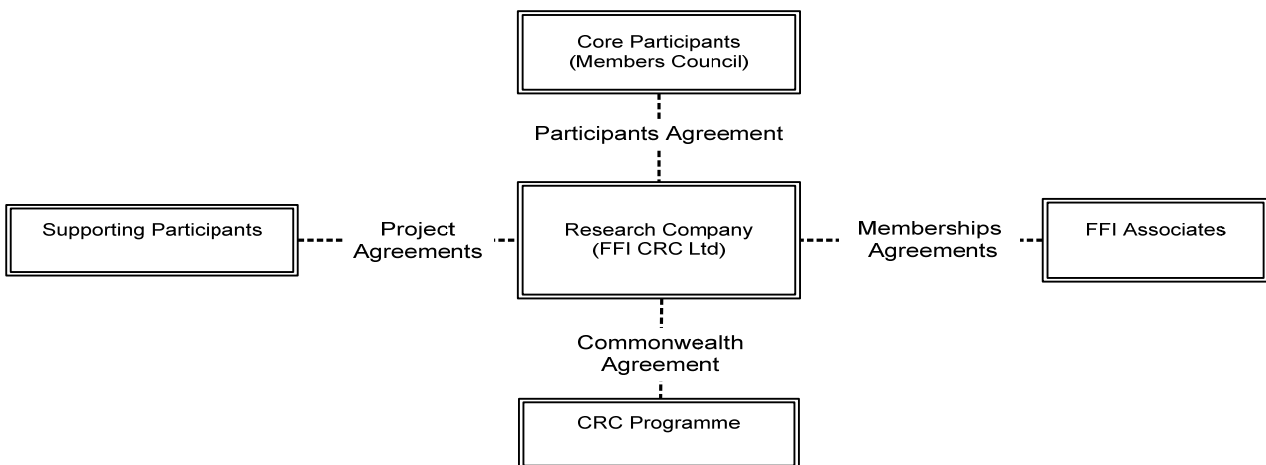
Core Participants
(Members Council)

Participants Agreement

Supporting Participants

Project Agreements

Research Company
(FFI CRC Ltd)

Memberships Agreements

FFI Associates

Commonwealth Agreement

CRC Programme